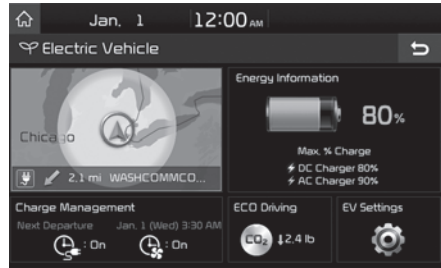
Jan. 1 12:00 AM

Electric Vehicle

Chicago

2.1 mi WASHCOMMCO...

Energy Information

80%

Max. % Charge

DC Charger 80%

AC Charger 90%

Charge Management

Next Departure Jan. 1 (Wed) 3:30 AM

: On : On

ECO Driving

$CO_2$ ↓2.4 lb

EV Settings